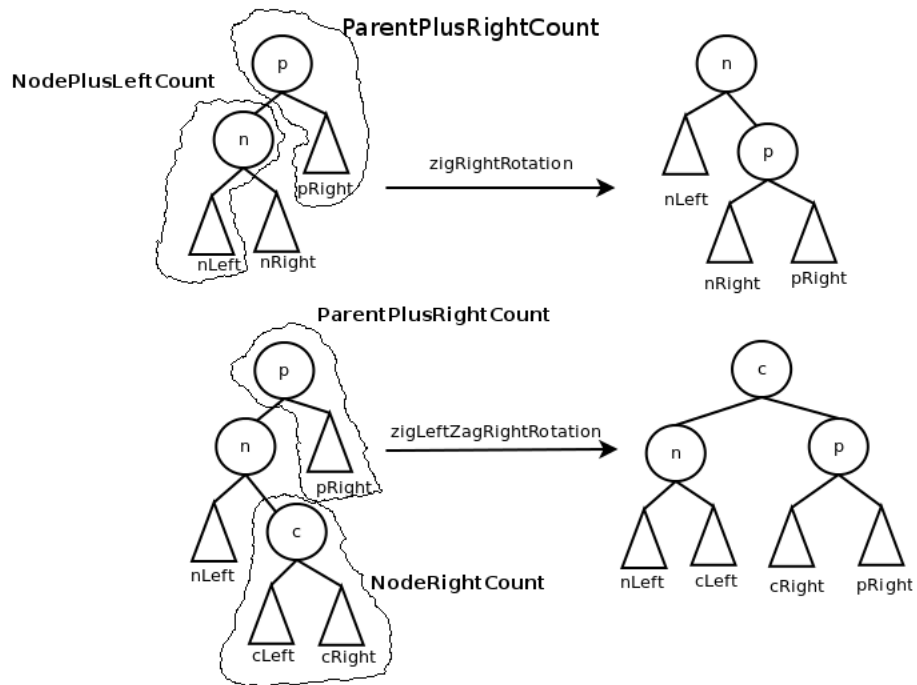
ParentPlusRightCount

NodePlusLeftCount

p

n

pRight

nLeft

nRight

zigRightRotation

n

p

nLeft

nRight

pRight

ParentPlusRightCount

p

n

pRight

zigLeftZagRightRotation

c

nLeft

NodeRightCount

cLeft

cRight

c

n

p

nLeft

cLeft

cRight

pRight